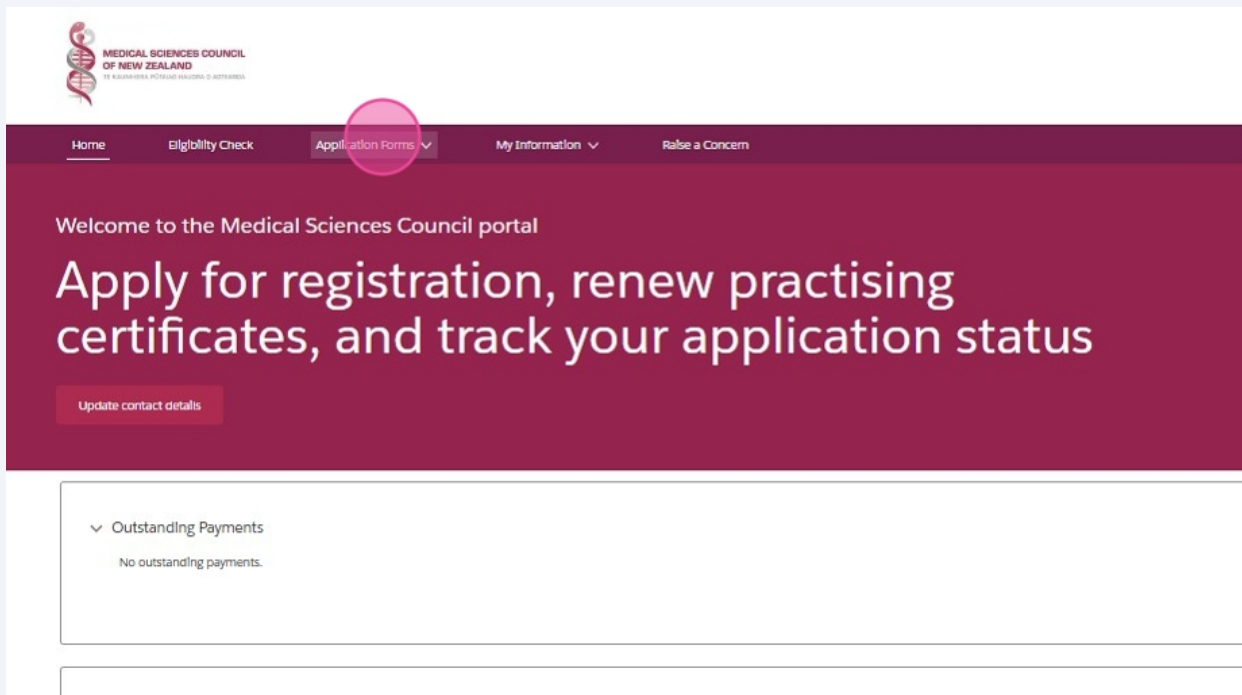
MEDICAL SCIENCES COUNCIL OF NEW ZEALAND
TE KAUNIHERA PŪTAIAO HAUORA O AOTEAROA

Home Eligibility Check Application Forms My Information Raise a Concern

Welcome to the Medical Sciences Council portal

Apply for registration, renew practising certificates, and track your application status

Update contact details

Outstanding Payments

No outstanding payments.